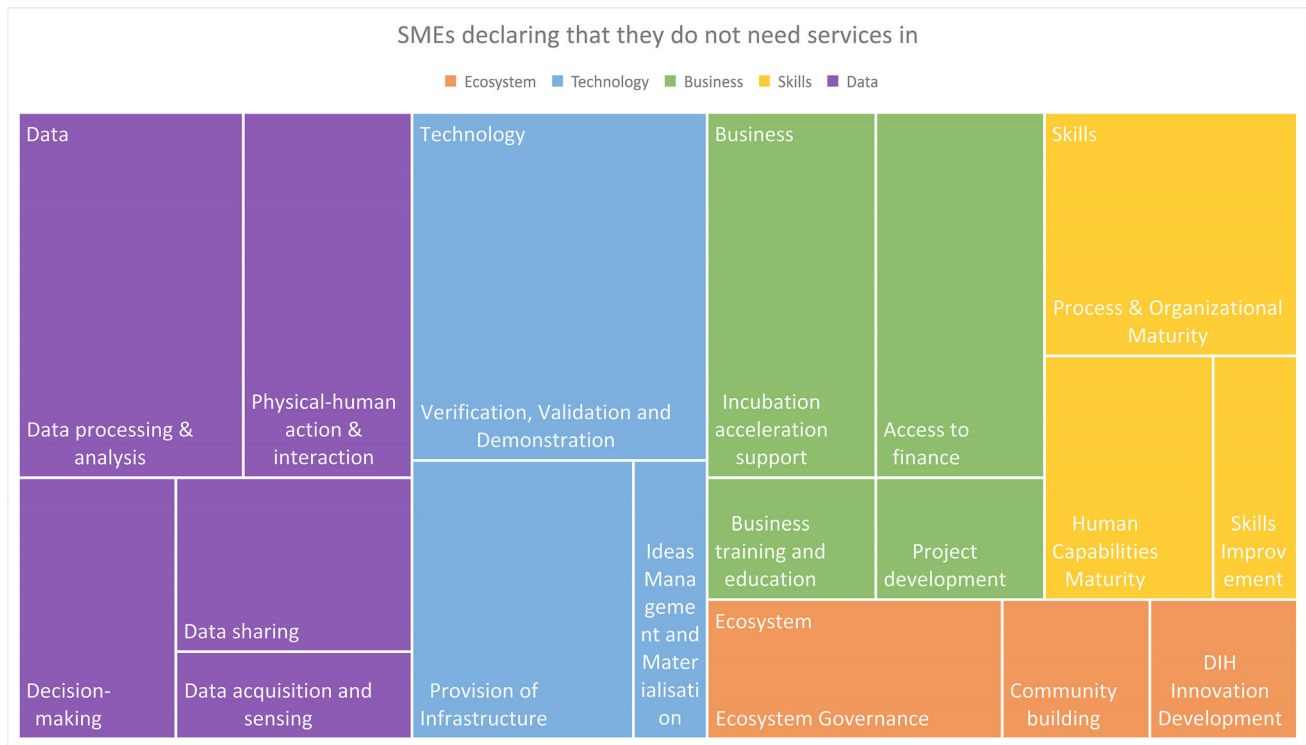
SMEs declaring that they do not need services in

Ecosystem Technology Business Skills Data

Data

Data processing & analysis

Physical-human action & interaction

Decision-making

Data sharing

Data acquisition and sensing

Technology

Verification, Validation and Demonstration

Provision of Infrastructure

Ideas Management and Materialisation

Business

Incubation acceleration support

Access to finance

Business training and education

Project development

Skills

Process & Organizational Maturity

Human Capabilities Maturity

Skills Improvement

Ecosystem

Ecosystem Governance

Community building

DIH Innovation Development